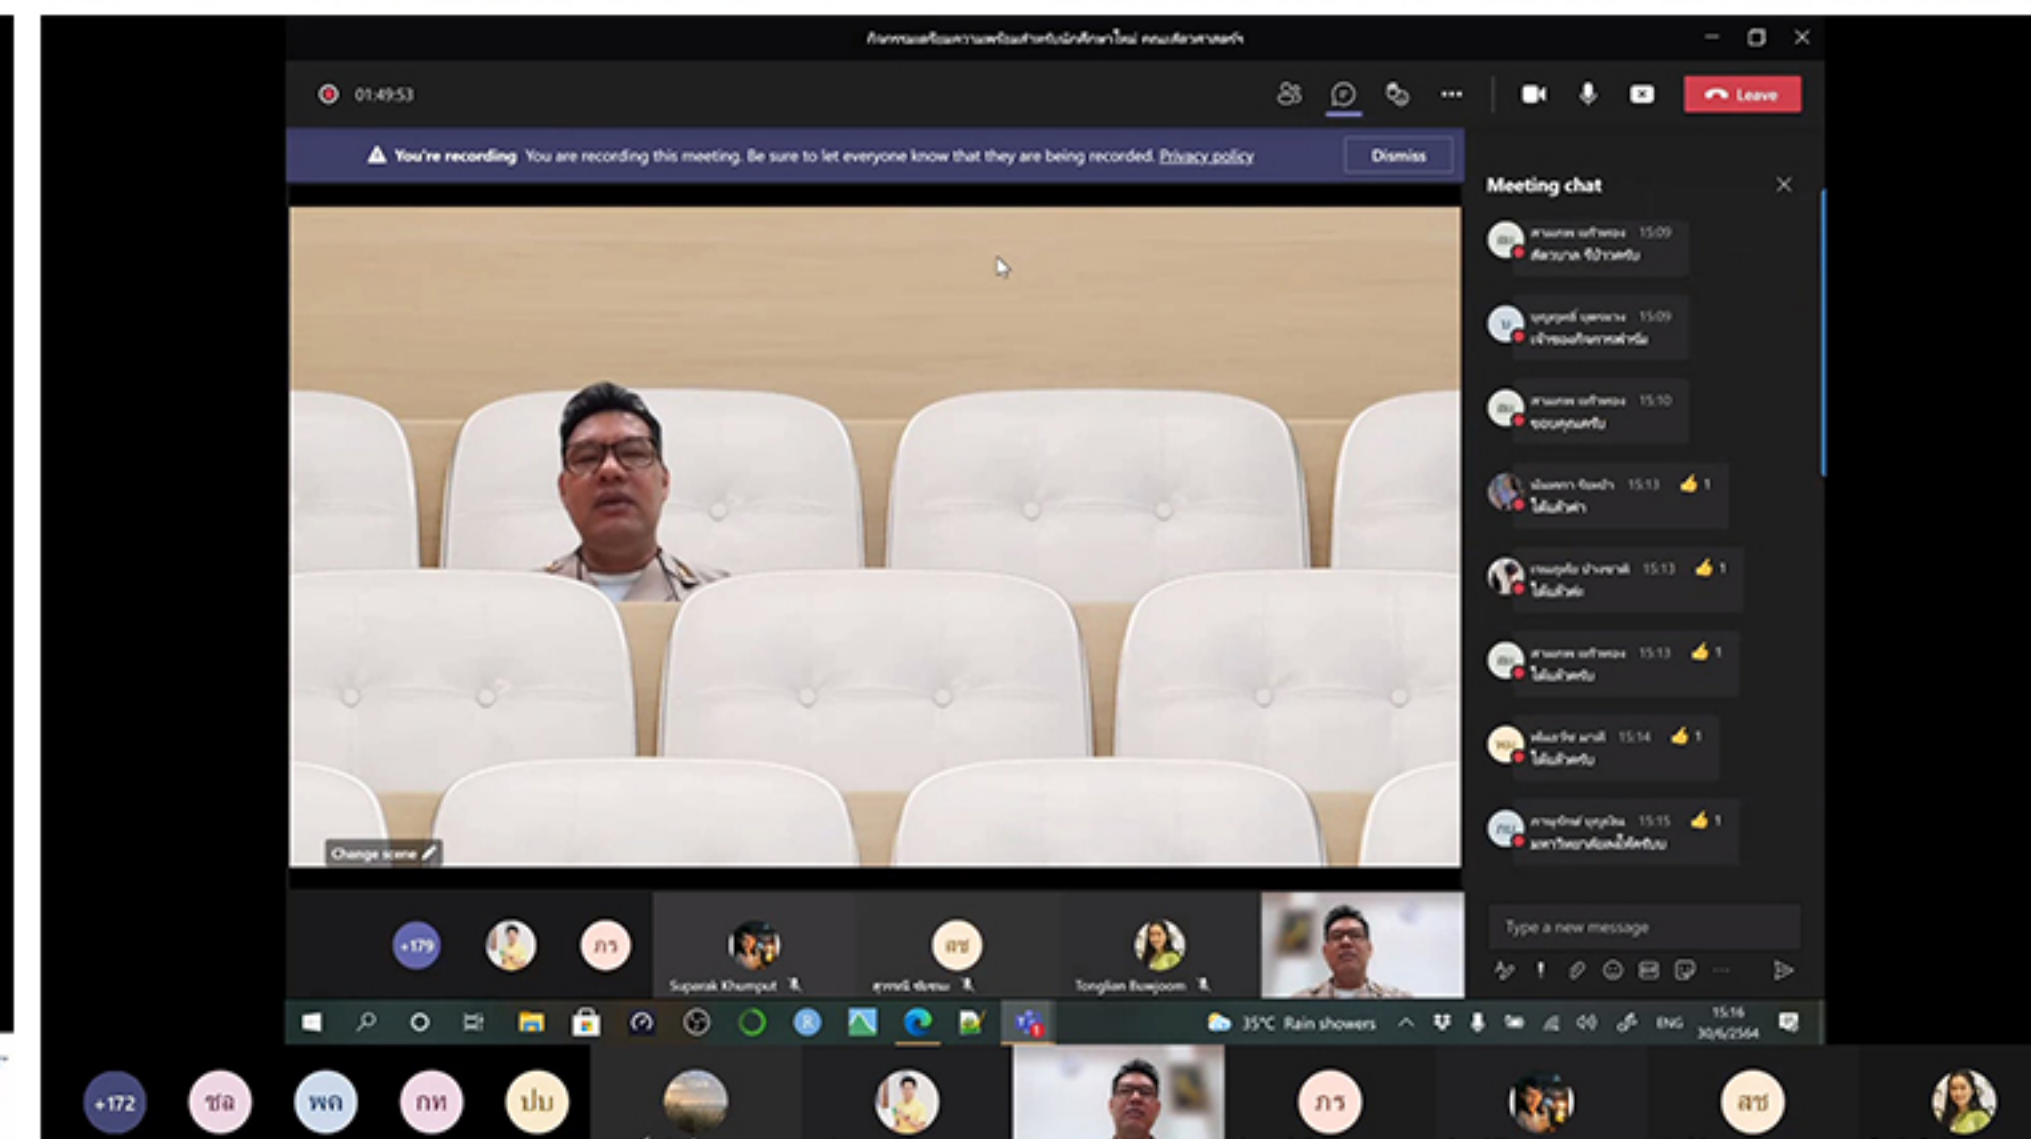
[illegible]

01:49:53

Leave

You're recording You are recording this meeting. Be sure to let everyone know that they are being recorded. Privacy policy

Dismiss

Meeting chat

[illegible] 15:09
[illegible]

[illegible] 15:09
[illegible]

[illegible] 15:10
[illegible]

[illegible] 15:13 1
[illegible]

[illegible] 15:13 1
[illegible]

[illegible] 15:13 1
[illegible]

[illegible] 15:14 1
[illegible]

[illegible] 15:15 1
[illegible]

Change scene

Type a new message

+179

ภร

Suparak Khumput

ลช

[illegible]

Tonglian Buwjoom

35°C Rain showers

ENG

15:16
30/6/2564

+172

ชล

พค

กท

ปบ

ภร

ลช